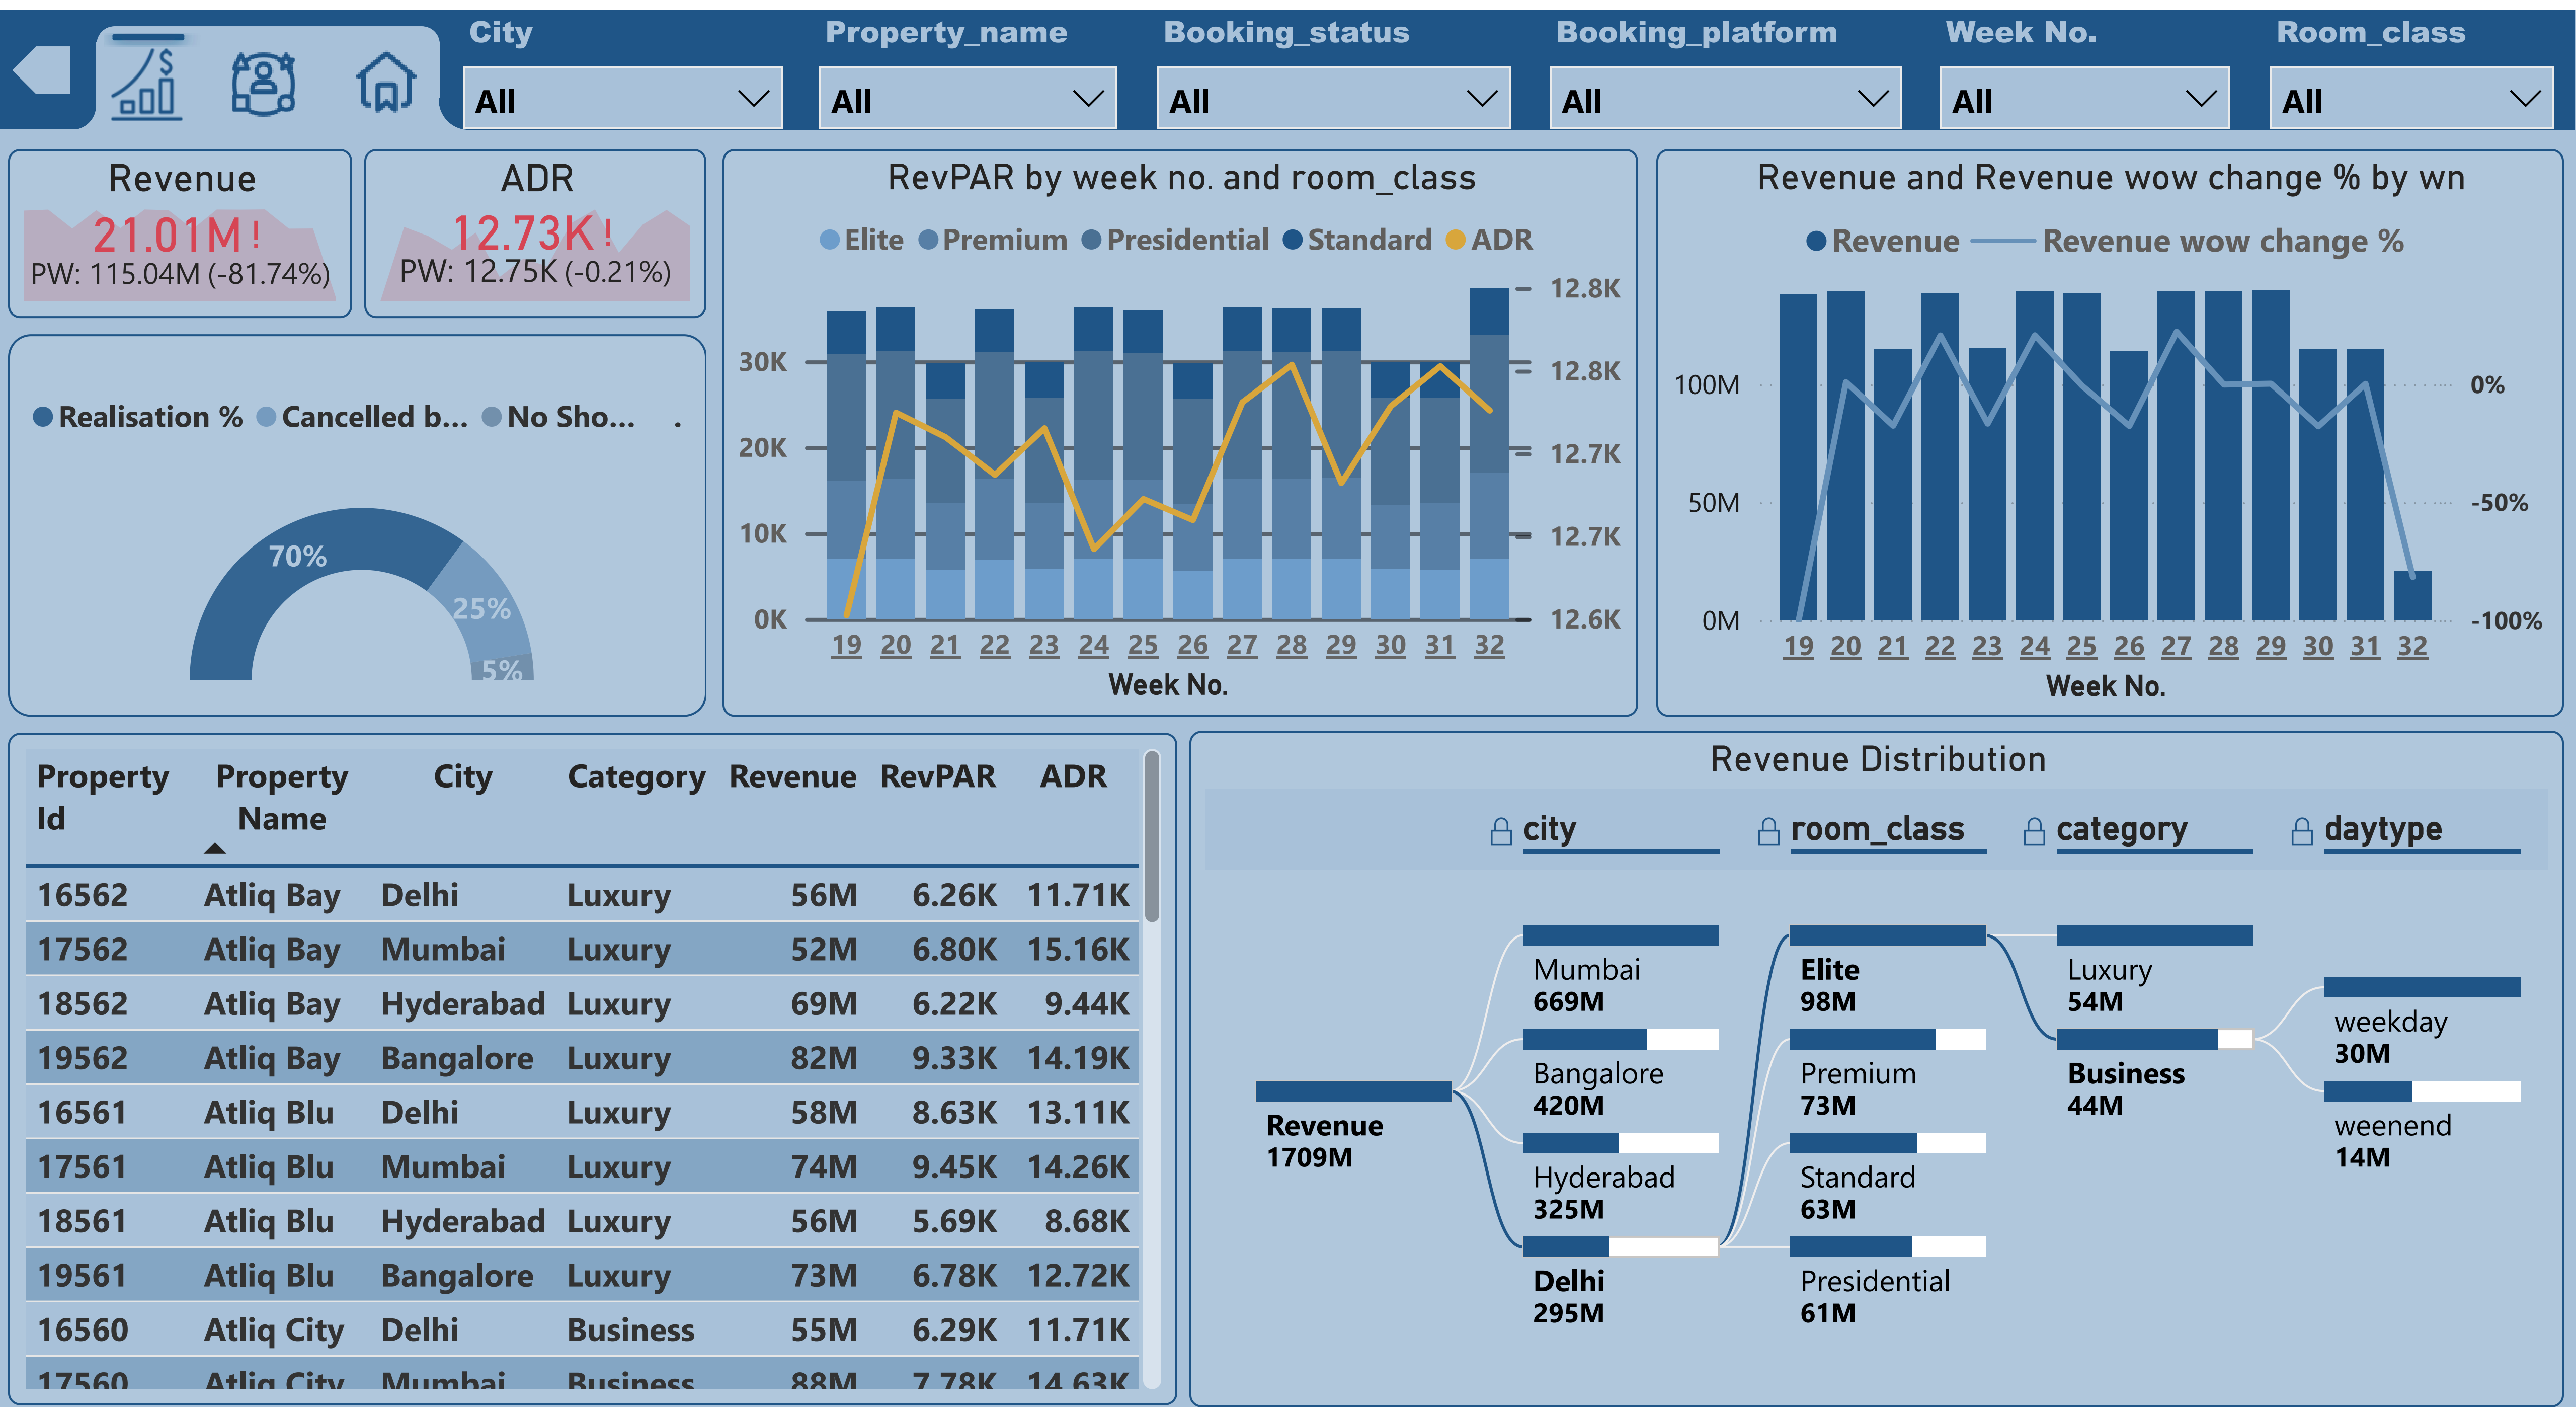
City
All

Property_name
All

Booking_status
All

Booking_platform
All

Week No.
All

Room_class
All

Revenue
21.01M !
PW: 115.04M (-81.74%)

ADR
12.73K !
PW: 12.75K (-0.21%)

RevPAR by week no. and room_class
Elite Premium Presidential Standard ADR
30K 20K 10K 0K
12.8K 12.8K 12.7K 12.7K 12.6K
19 20 21 22 23 24 25 26 27 28 29 30 31 32
Week No.

Revenue and Revenue wow change % by wn
Revenue Revenue wow change %
100M 50M 0M
0% -50% -100%
19 20 21 22 23 24 25 26 27 28 29 30 31 32
Week No.

Realisation % Cancelled b... No Sho...
70%
25%
5%

| Property Id | Property Name | City | Category | Revenue | RevPAR | ADR |
|---|---|---|---|---|---|---|
| 16562 | Atliq Bay | Delhi | Luxury | 56M | 6.26K | 11.71K |
| 17562 | Atliq Bay | Mumbai | Luxury | 52M | 6.80K | 15.16K |
| 18562 | Atliq Bay | Hyderabad | Luxury | 69M | 6.22K | 9.44K |
| 19562 | Atliq Bay | Bangalore | Luxury | 82M | 9.33K | 14.19K |
| 16561 | Atliq Blu | Delhi | Luxury | 58M | 8.63K | 13.11K |
| 17561 | Atliq Blu | Mumbai | Luxury | 74M | 9.45K | 14.26K |
| 18561 | Atliq Blu | Hyderabad | Luxury | 56M | 5.69K | 8.68K |
| 19561 | Atliq Blu | Bangalore | Luxury | 73M | 6.78K | 12.72K |
| 16560 | Atliq City | Delhi | Business | 55M | 6.29K | 11.71K |
| 17560 | Atliq City | Mumbai | Business | 88M | 7.78K | 14.63K |

Revenue Distribution
city room_class category daytype
Revenue 1709M
Mumbai 669M
Bangalore 420M
Hyderabad 325M
Delhi 295M
Elite 98M
Premium 73M
Standard 63M
Presidential 61M
Luxury 54M
Business 44M
weekday 30M
weenend 14M